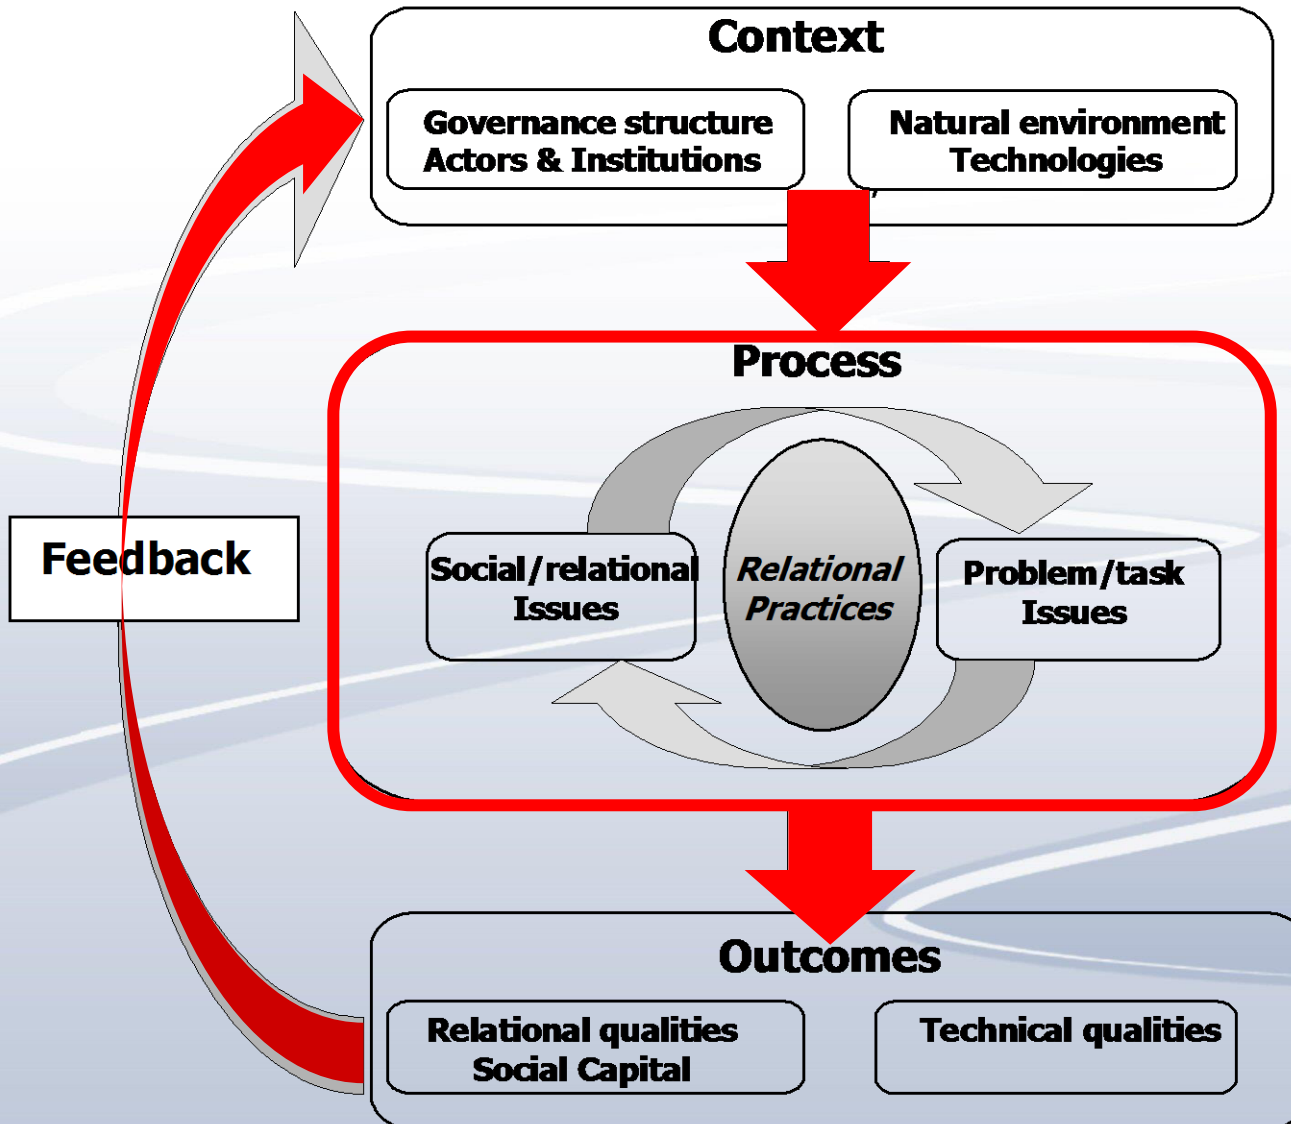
Context

Governance structure
Actors & Institutions

Natural environment
Technologies

Feedback

Process

Social/relational
Issues

Relational
Practices

Problem/task
Issues

Outcomes

Relational qualities
Social Capital

Technical qualities